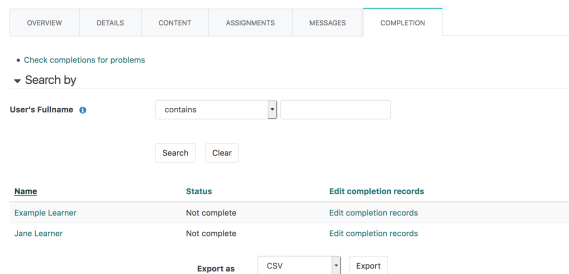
OVERVIEW DETAILS CONTENT ASSIGNMENTS MESSAGES COMPLETION

• Check completions for problems

Search by

User's Fullname contains

Search Clear

| Name | Status | Edit completion records |
|---|---|---|
| Example Learner | Not complete | Edit completion records |
| Jane Learner | Not complete | Edit completion records |

Export as CSV Export